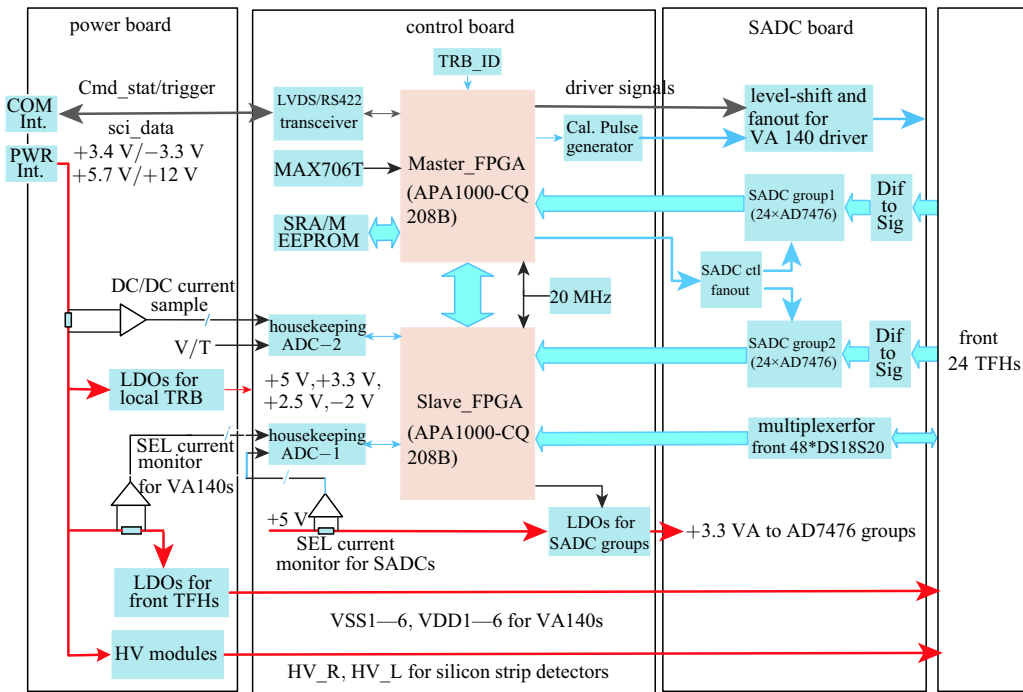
power board

control board

SADC board

TRB_ID

Cmd_stat/trigger

driver signals

COM Int.

LVDS/RS422 transceiver

level-shift and fanout for VA 140 driver

sci_data

PWR Int.

+3.4 V/−3.3 V
+5.7 V/+12 V

Cal. Pulse generator

MAX706T

Master_FPGA
(APA1000-CQ 208B)

SADC group1 (24×AD7476)

Dif to Sig

SRA/M EEPROM

SADC ctl fanout

DC/DC current sample

20 MHz

housekeeping ADC−2

front 24 TFHs

V/T

SADC group2 (24×AD7476)

Dif to Sig

LDOs for local TRB

+5 V,+3.3 V, +2.5 V,−2 V

Slave_FPGA
(APA1000-CQ 208B)

multiplexerfor front 48*DS18S20

SEL current monitor for VA140s

housekeeping ADC−1

+5 V

SEL current monitor for SADCs

LDOs for SADC groups

+3.3 VA to AD7476 groups

LDOs for front TFHs

VSS1—6, VDD1—6 for VA140s

HV modules

HV_R, HV_L for silicon strip detectors